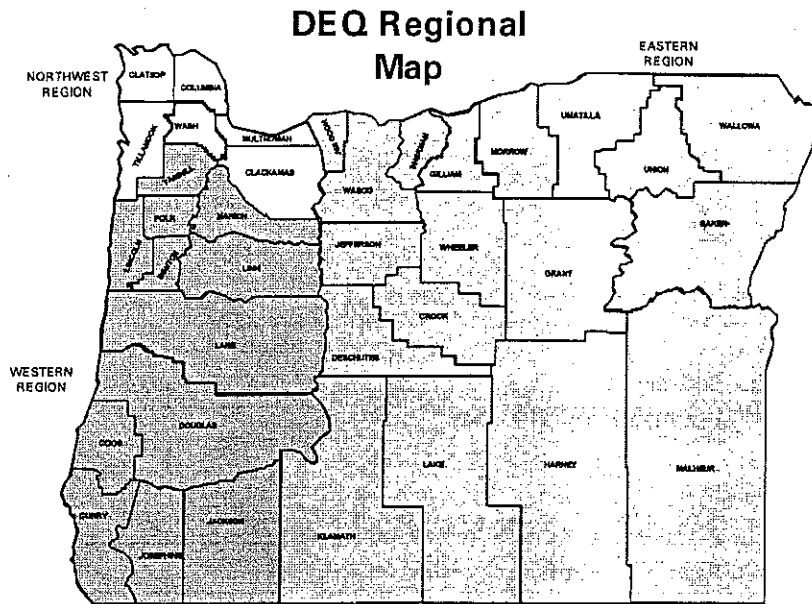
DEQ Regional Map

NORTHWEST REGION

EASTERN REGION

WESTERN REGION

CLATSOP
COLUMBIA
TILLAMOOK
WASH
MULTNOMAH
HOOD RIVER
WASCO
SHERMAN
GILLIAM
MORROW
UMATILLA
UNION
WALLOWA
YAMHILL
CLACKAMAS
POLK
MARION
LINCOLN
BENTON
LINN
JEFFERSON
WHEELER
GRANT
BAKER
CROOK
LANE
DESCHUTES
COOS
DOUGLAS
LAKE
HARNEY
MALHEUR
CURRY
JOSEPHINE
JACKSON
KLAMATH